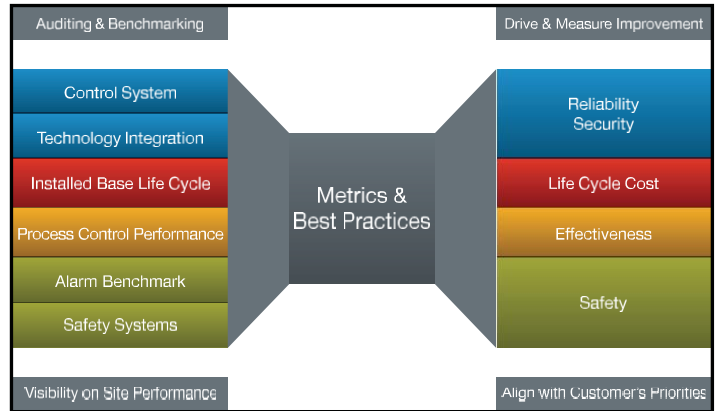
Auditing & Benchmarking

Control System

Technology Integration

Installed Base Life Cycle

Process Control Performance

Alarm Benchmark

Safety Systems

Visibility on Site Performance

Metrics & Best Practices

Drive & Measure Improvement

Reliability Security

Life Cycle Cost

Effectiveness

Safety

Align with Customer's Priorities